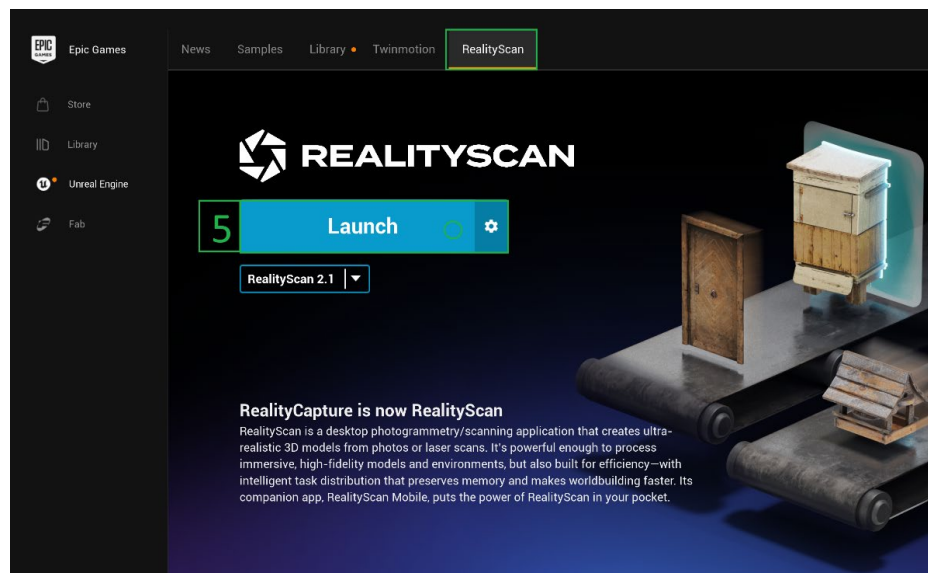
EPIC GAMES
Epic Games

Store
Library
Unreal Engine
Fab

News Samples Library Twinmotion RealityScan

REALITYSCAN

5 Launch

RealityScan 2.1

RealityCapture is now RealityScan
RealityScan is a desktop photogrammetry/scanning application that creates ultra-realistic 3D models from photos or laser scans. It's powerful enough to process immersive, high-fidelity models and environments, but also built for efficiency—with intelligent task distribution that preserves memory and makes worldbuilding faster. Its companion app, RealityScan Mobile, puts the power of RealityScan in your pocket.